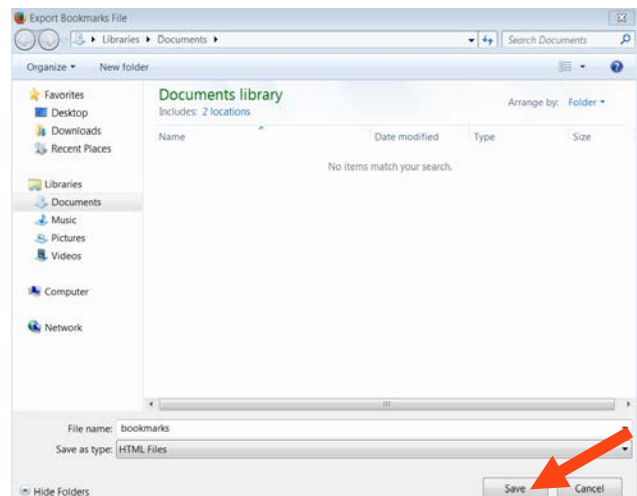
Export Bookmarks File

Libraries ▸ Documents ▸

Search Documents

Organize ▾ New folder

Favorites
Desktop
Downloads
Recent Places

Libraries
Documents
Music
Pictures
Videos

Computer

Network

Documents library
Includes: 2 locations

Arrange by: Folder ▾

| Name | Date modified | Type | Size |
|---|---|---|---|

No items match your search.

File name: bookmarks
Save as type: HTML Files

Hide Folders

Save Cancel